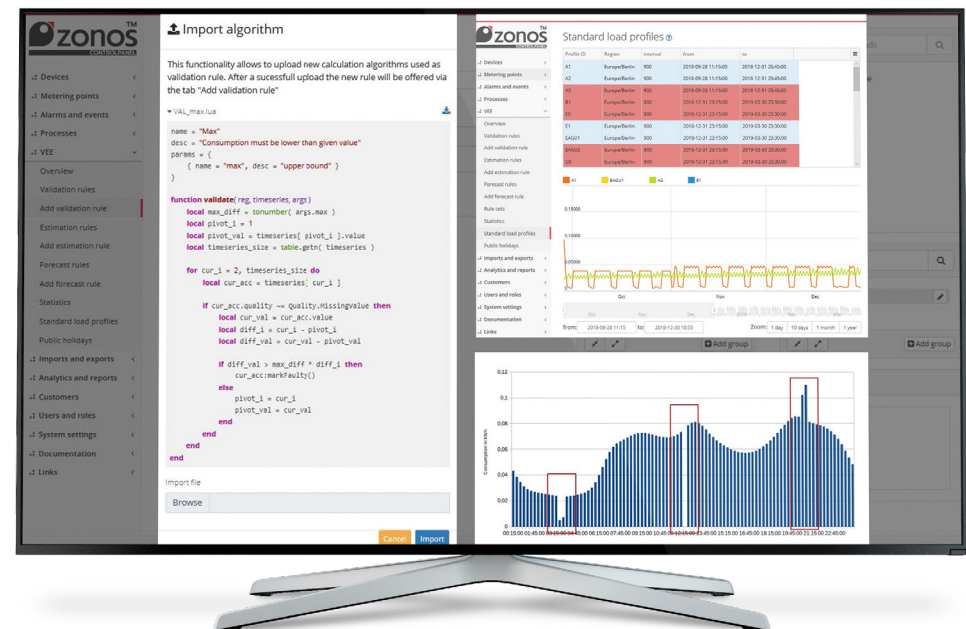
zonos™
CONTROLPANEL

Devices
Metering points
Alarms and events
Processes
VEE
Overview
Validation rules
Add validation rule
Estimation rules
Add estimation rule
Forecast rules
Add forecast rule
Statistics
Standard load profiles
Public holidays
Imports and exports
Analytics and reports
Customers
Users and roles
System settings
Documentation
Links

Import algorithm

This functionality allows to upload new calculation algorithms used as validation rule. After a sucessfull upload the new rule will be offered via the tab "Add validation rule"

VAL_max.lua

name = "Max"
desc = "Consumption must be lower than given value"
params = {
    { name = "max", desc = "upper bound" }
}

function validate( reg, timeseries, args )
    local max_diff = tonumber( args.max )
    local pivot_i = 1
    local pivot_val = timeseries[ pivot_i ].value
    local timeseries_size = table.getn( timeseries )

    for cur_i = 2, timeseries_size do
        local cur_acc = timeseries[ cur_i ]

        if cur_acc.quality ~= Quality.MissingValue then
            local cur_val = cur_acc.value
            local diff_i = cur_i - pivot_i
            local diff_val = cur_val - pivot_val

            if diff_val > max_diff * diff_i then
                cur_acc:markFaulty()
            else
                pivot_i = cur_i
                pivot_val = cur_val
            end
        end
    end
end

Import file
Browse
Cancel Import

zonos™
CONTROLPANEL

Standard load profiles

Devices
Metering points
Alarms and events
Processes
VEE
Overview
Validation rules
Add validation rule
Estimation rules
Add estimation rule
Forecast rules
Add forecast rule
Rule sets
Statistics
Standard load profiles
Public holidays
Imports and exports
Analytics and reports
Customers
Users and roles
System settings
Documentation
Links

| Profile ID | Region | Interval | from | to |
|---|---|---|---|---|
| A1 | Europe/Berlin | 900 | 2018-09-28 11:15:00 | 2018-12-01 23:45:00 |
| A2 | Europe/Berlin | 900 | 2018-09-28 11:15:00 | 2018-12-01 23:45:00 |
| A3 | Europe/Berlin | 900 | 2018-09-28 11:15:00 | 2018-12-01 23:45:00 |
| B1 | Europe/Berlin | 900 | 2018-12-31 23:15:00 | 2019-03-30 23:30:00 |
| E0 | Europe/Berlin | 900 | 2018-12-31 23:15:00 | 2019-03-30 23:30:00 |
| E1 | Europe/Berlin | 900 | 2018-12-31 23:15:00 | 2019-03-30 23:30:00 |
| EAGU1 | Europe/Berlin | 900 | 2018-12-31 23:15:00 | 2019-03-30 23:30:00 |
| EAGU2 | Europe/Berlin | 900 | 2018-12-31 23:15:00 | 2019-03-30 23:30:00 |
| G0 | Europe/Berlin | 900 | 2018-12-31 23:15:00 | 2019-03-30 23:30:00 |

A1 EAGU1 A2 B1
0.15000
0.10000
0.05000
Oct Nov Dec
from: 2018-09-28 11:15 to: 2018-12-30 18:55 Zoom: 1 day 10 days 1 month 1 year

Add group
Add group

0.12
0.1
0.08
0.06
0.04
0.02
0
Consumption in kWh
00:15:00 01:45:00 03:15:00 04:45:00 06:15:00 07:45:00 09:15:00 10:45:00 12:15:00 13:45:00 15:15:00 16:45:00 18:15:00 19:45:00 21:15:00 22:45:00